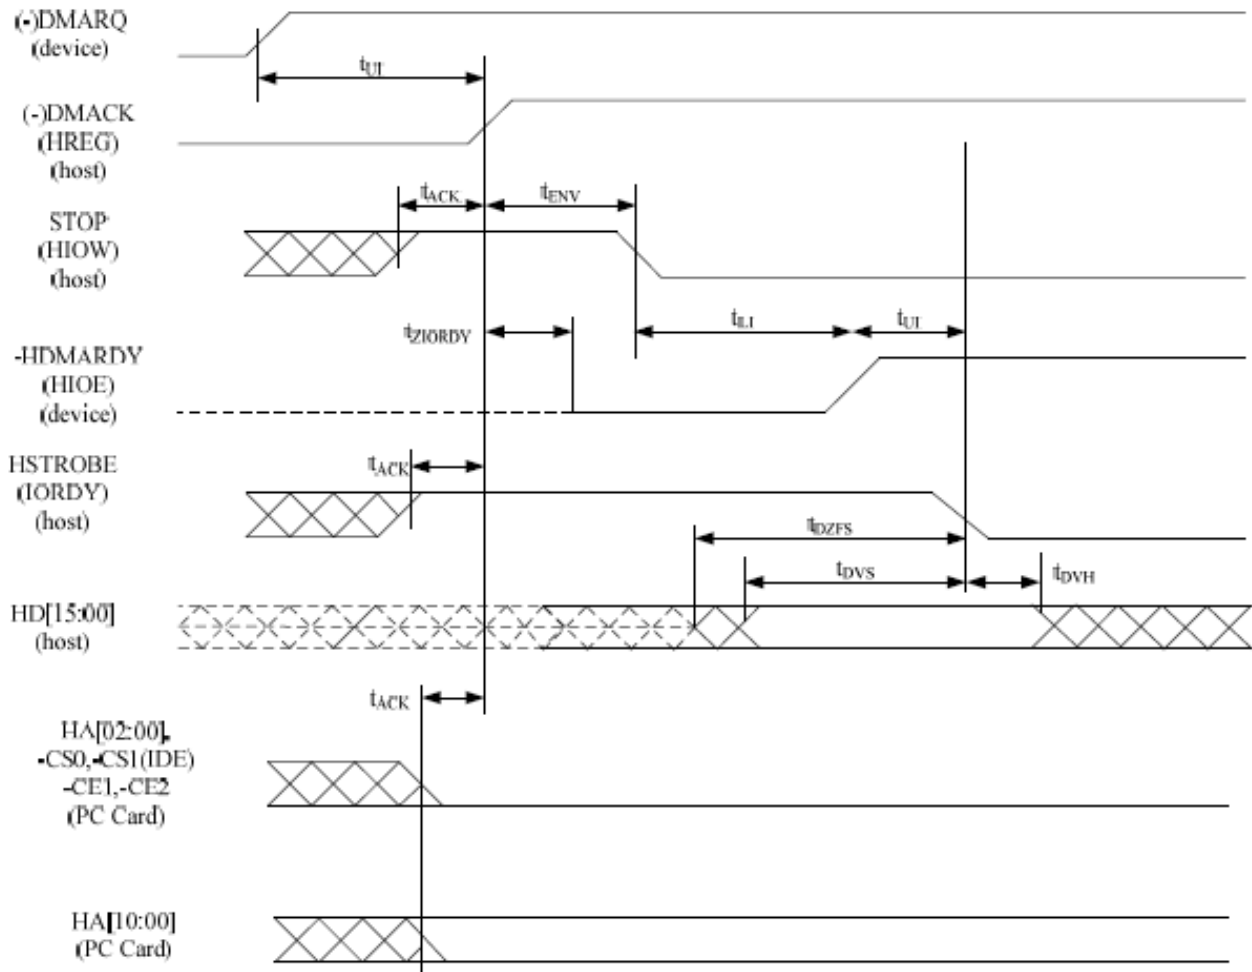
(-)DMARQ
(device)

$t_{UI}$

(-)DMACK
(HREG)
(host)

$t_{ACK}$

$t_{ENV}$

STOP
(HIOW)
(host)

$t_{ZIORDY}$

$t_{LI}$

$t_{UI}$

-HDMARDY
(HIOE)
(device)

HSTROBE
(IORDY)
(host)

$t_{ACK}$

$t_{DZFS}$

$t_{DVS}$

$t_{DVH}$

HD[15:00]
(host)

$t_{ACK}$

HA[02:00],
-CS0,-CS1(IDE)
-CE1,-CE2
(PC Card)

HA[10:00]
(PC Card)